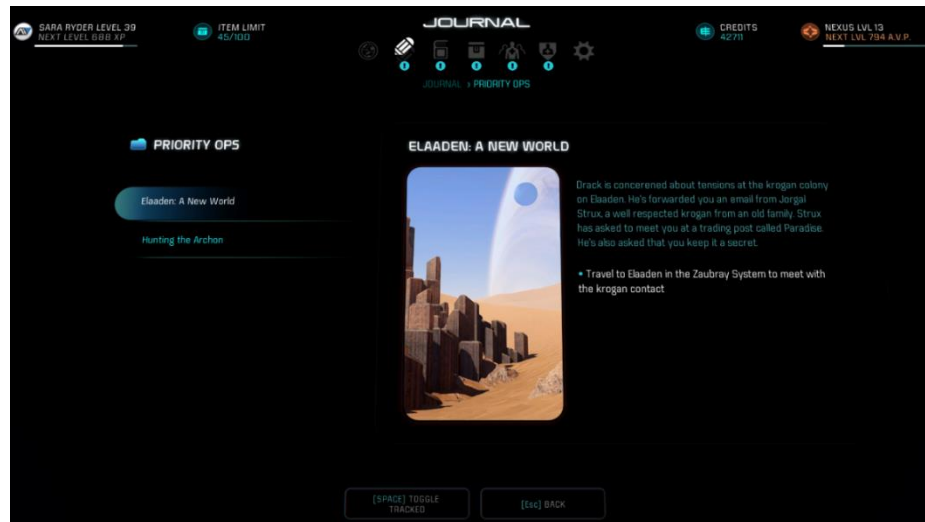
SARA RYDER LEVEL 39
NEXT LEVEL 688 XP

ITEM LIMIT
45/100

JOURNAL

CREDITS
42711

NEXUS LVL 13
NEXT LVL 794 A.V.P.

0 0 0 0 0

JOURNAL › PRIORITY OPS

PRIORITY OPS

Elaaden: A New World

Hunting the Archon

ELAADEN: A NEW WORLD

Drack is concerned about tensions at the krogan colony on Elaaden. He's forwarded you an email from Jorgal Strux, a well respected krogan from an old family. Strux has asked to meet you at a trading post called Paradise. He's also asked that you keep it a secret.

• Travel to Elaaden in the Zaubray System to meet with the krogan contact

[SPACE] TOGGLE TRACKED

[Esc] BACK